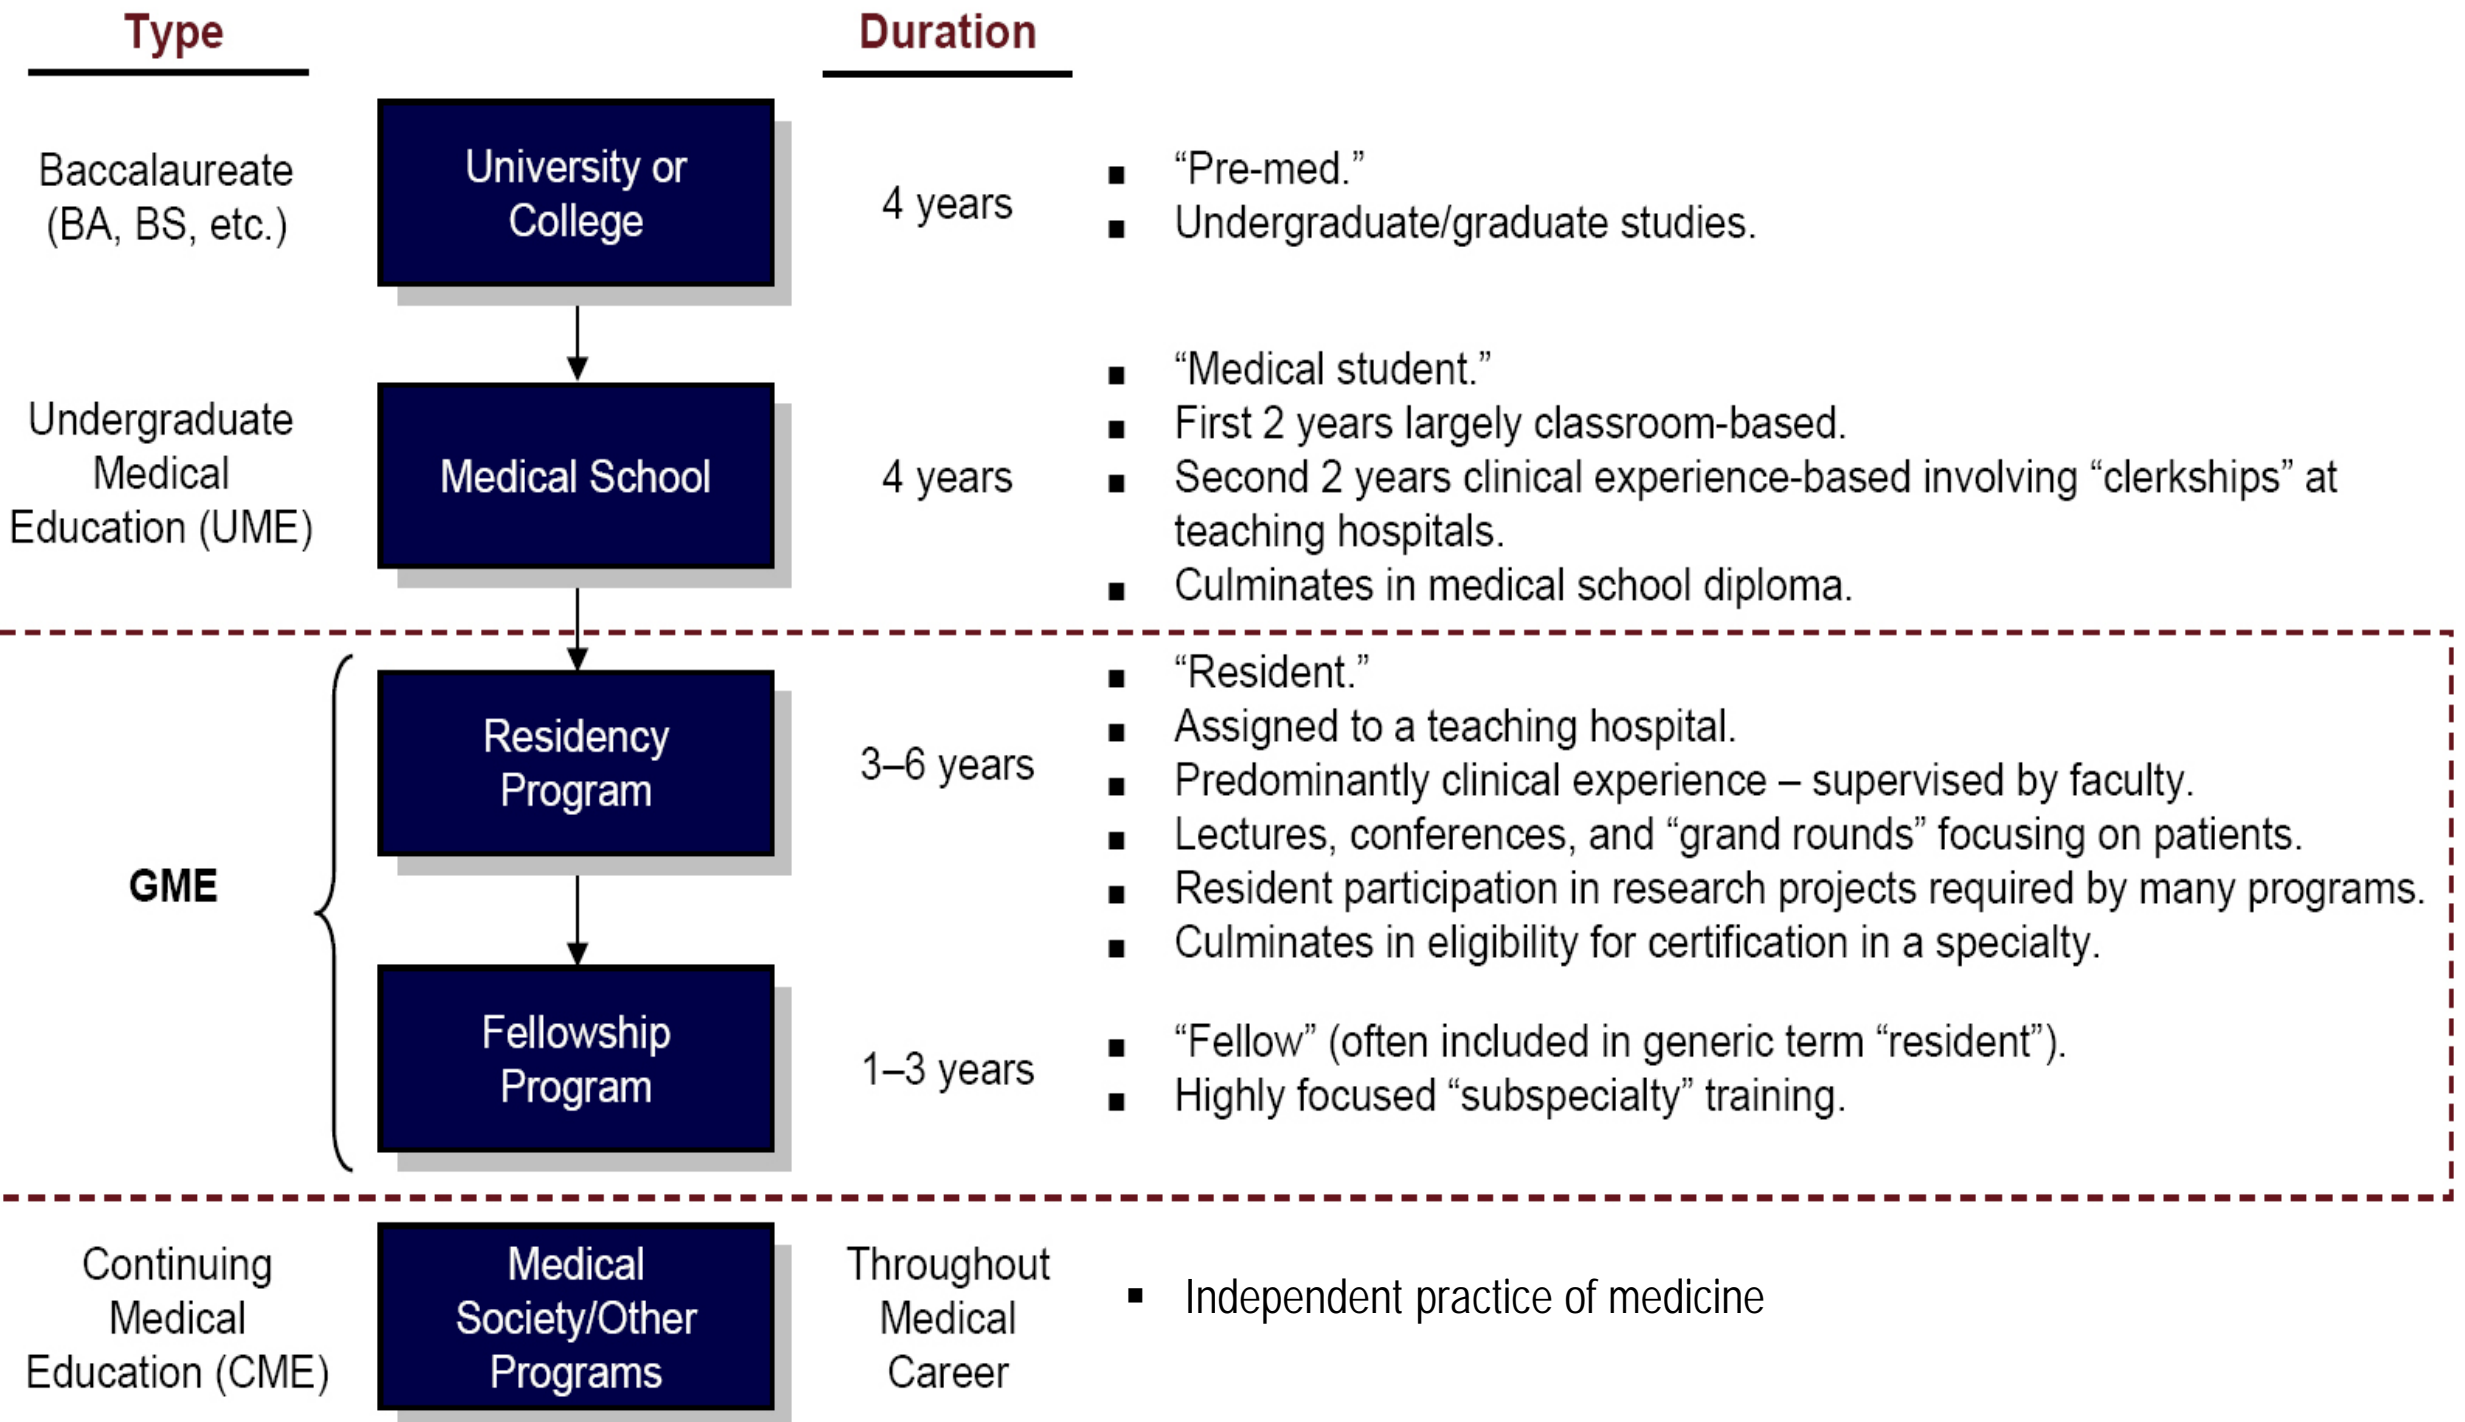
Type

Duration

Baccalaureate (BA, BS, etc.)

University or College

4 years

▪ "Pre-med."
▪ Undergraduate/graduate studies.

Undergraduate Medical Education (UME)

Medical School

4 years

▪ "Medical student."
▪ First 2 years largely classroom-based.
▪ Second 2 years clinical experience-based involving "clerkships" at teaching hospitals.
▪ Culminates in medical school diploma.

GME

Residency Program

3–6 years

▪ "Resident."
▪ Assigned to a teaching hospital.
▪ Predominantly clinical experience – supervised by faculty.
▪ Lectures, conferences, and "grand rounds" focusing on patients.
▪ Resident participation in research projects required by many programs.
▪ Culminates in eligibility for certification in a specialty.

Fellowship Program

1–3 years

▪ "Fellow" (often included in generic term "resident").
▪ Highly focused "subspecialty" training.

Continuing Medical Education (CME)

Medical Society/Other Programs

Throughout Medical Career

▪ Independent practice of medicine